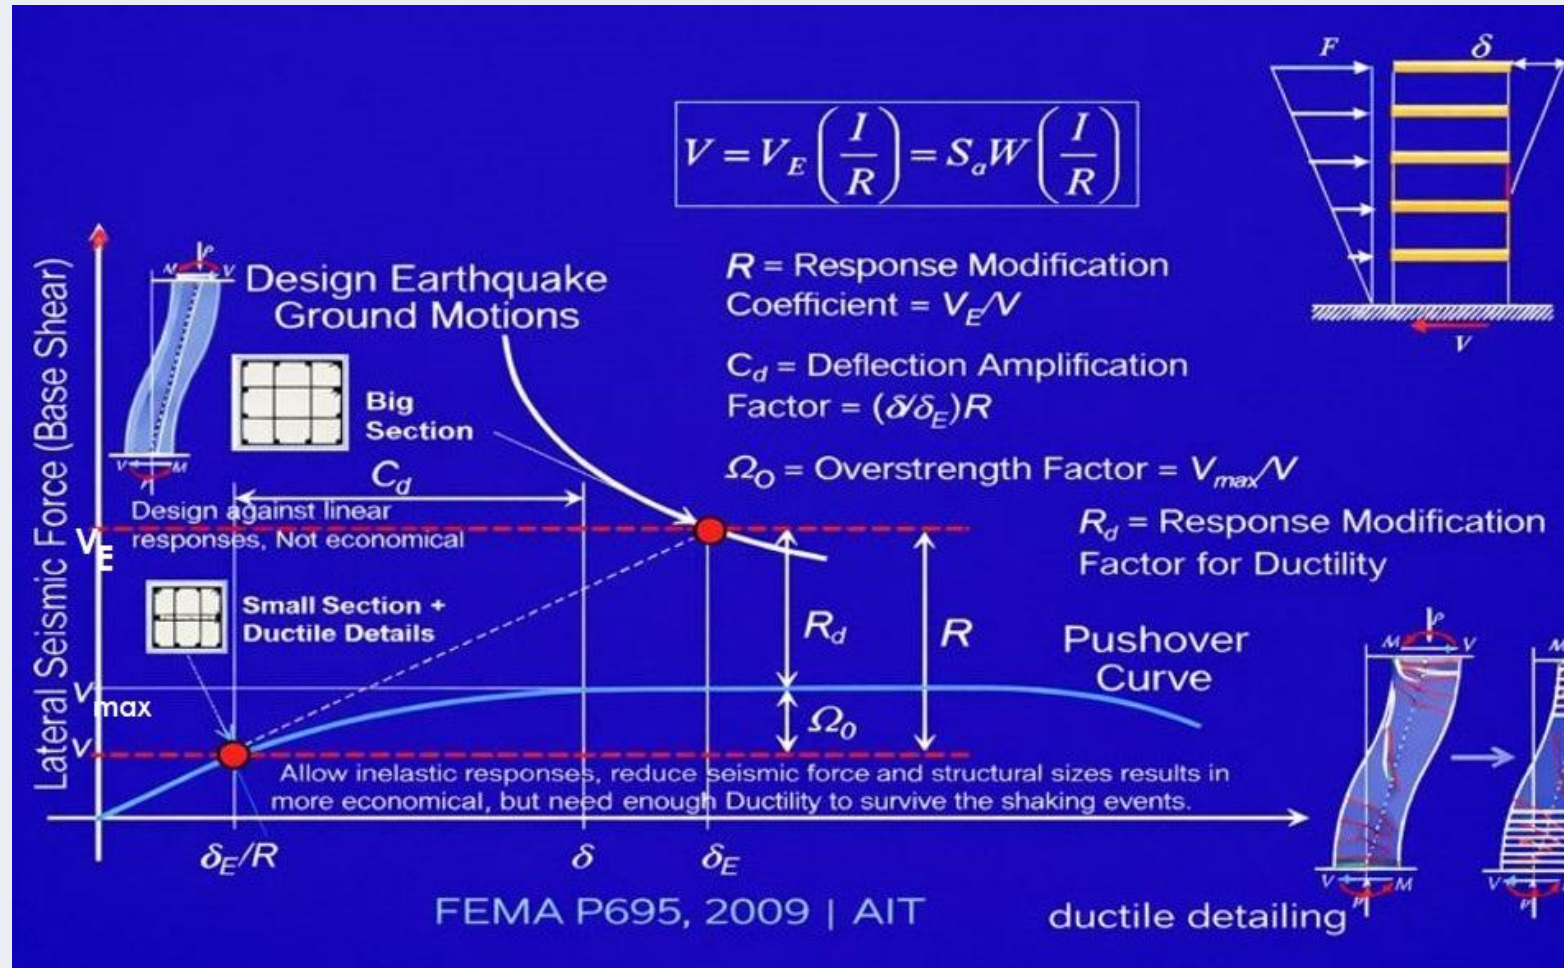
$V = V_E\left(\frac{I}{R}\right) = S_a W\left(\frac{I}{R}\right)$

F $\delta$

V

$R$ = Response Modification Coefficient = $V_E/V$

$C_d$ = Deflection Amplification Factor = $(\delta/\delta_E)R$

$\Omega_O$ = Overstrength Factor = $V_{max}/V$

$R_d$ = Response Modification Factor for Ductility

Lateral Seismic Force (Base Shear)

Design Earthquake Ground Motions

Big Section

$C_d$

Design against linear responses, Not economical

$V_E$

Small Section + Ductile Details

$V_{max}$

$V$

$R_d$

$R$

$\Omega_0$

Pushover Curve

Allow inelastic responses, reduce seismic force and structural sizes results in more economical, but need enough Ductility to survive the shaking events.

$\delta_E/R$

$\delta$

$\delta_E$

FEMA P695, 2009 | AIT

ductile detailing

P V M N